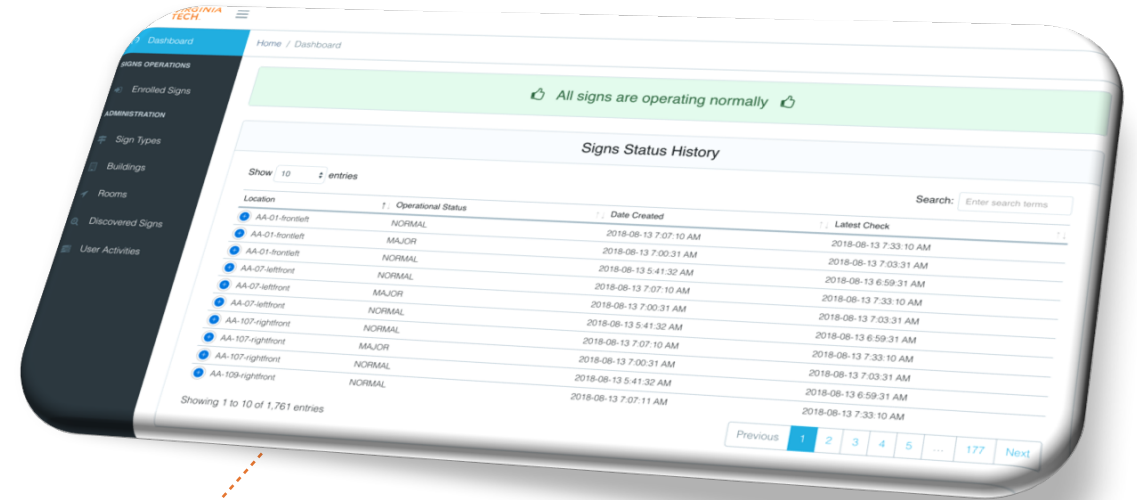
VIRGINIA TECH

Dashboard
SIGNS OPERATIONS
Enrolled Signs
ADMINISTRATION
Sign Types
Buildings
Rooms
Discovered Signs
User Activities

Home / Dashboard

All signs are operating normally

Signs Status History

Show 10 entries

Search: Enter search terms

| Location | Operational Status | Date Created | Latest Check |
|---|---|---|---|
| AA-01-frontleft | NORMAL | 2018-08-13 7:07:10 AM | 2018-08-13 7:33:10 AM |
| AA-01-frontleft | MAJOR | 2018-08-13 7:00:31 AM | 2018-08-13 7:03:31 AM |
| AA-01-frontleft | NORMAL | 2018-08-13 5:41:32 AM | 2018-08-13 6:59:31 AM |
| AA-07-leftfront | NORMAL | 2018-08-13 7:07:10 AM | 2018-08-13 7:33:10 AM |
| AA-07-leftfront | MAJOR | 2018-08-13 7:00:31 AM | 2018-08-13 7:03:31 AM |
| AA-07-leftfront | NORMAL | 2018-08-13 5:41:32 AM | 2018-08-13 6:59:31 AM |
| AA-107-rightfront | NORMAL | 2018-08-13 7:07:10 AM | 2018-08-13 7:33:10 AM |
| AA-107-rightfront | MAJOR | 2018-08-13 7:00:31 AM | 2018-08-13 7:03:31 AM |
| AA-107-rightfront | NORMAL | 2018-08-13 5:41:32 AM | 2018-08-13 6:59:31 AM |
| AA-109-rightfront | NORMAL | 2018-08-13 7:07:11 AM | 2018-08-13 7:33:10 AM |

Showing 1 to 10 of 1,761 entries

Previous 1 2 3 4 5 ... 177 Next